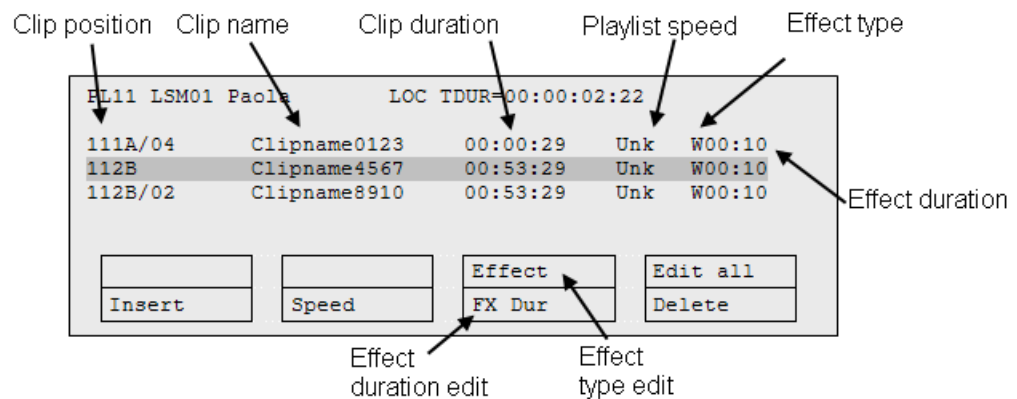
Clip position Clip name Clip duration Playlist speed Effect type

PL11 LSM01 Paola LOC TDUR=00:00:02:22

| | | | | |
|---|---|---|---|---|
| 111A/04 | Clipname0123 | 00:00:29 | Unk | W00:10 |
| 112B | Clipname4567 | 00:53:29 | Unk | W00:10 |
| 112B/02 | Clipname8910 | 00:53:29 | Unk | W00:10 |

Effect duration

Effect
Edit all
Insert
Speed
FX Dur
Delete

Effect duration edit

Effect type edit